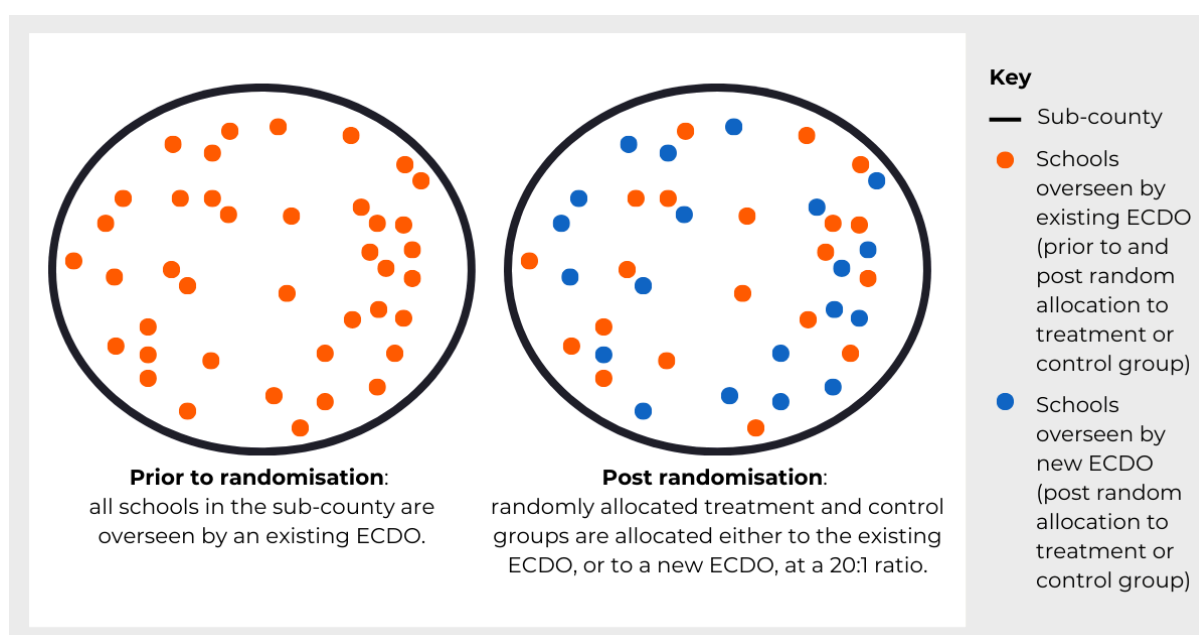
**Prior to randomisation**: all schools in the sub-county are overseen by an existing ECDO.

**Post randomisation**: randomly allocated treatment and control groups are allocated either to the existing ECDO, or to a new ECDO, at a 20:1 ratio.

**Key**

Sub-county

Schools overseen by existing ECDO (prior to and post random allocation to treatment or control group)

Schools overseen by new ECDO (post random allocation to treatment or control group)